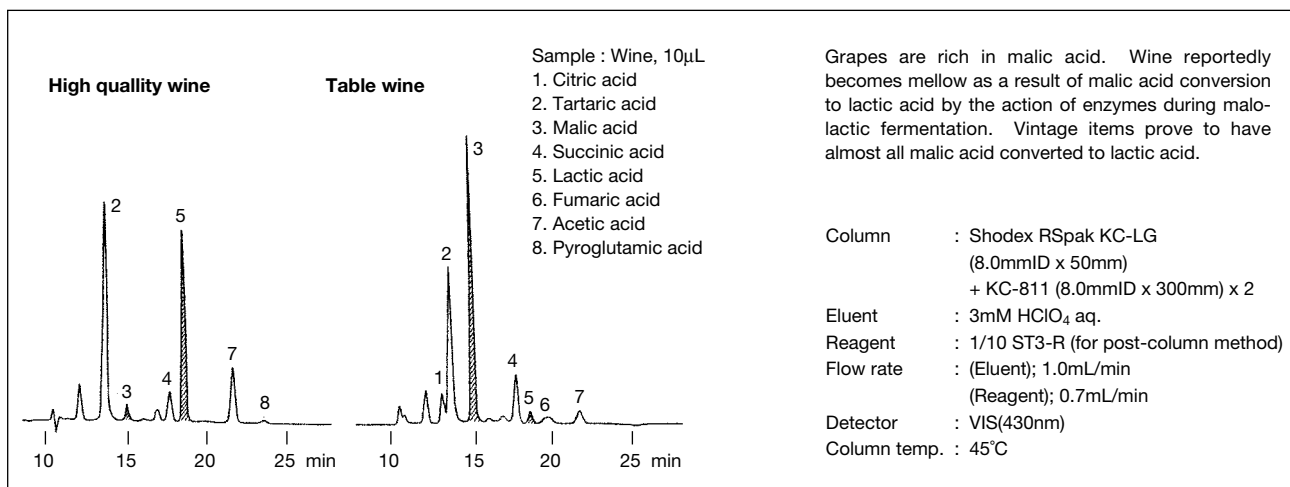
High quallity wine

2
5
3
4
7
8

10 15 20 25 min

Table wine

3
2
1
4
5
6
7

10 15 20 25 min

Sample : Wine, 10μL
1. Citric acid
2. Tartaric acid
3. Malic acid
4. Succinic acid
5. Lactic acid
6. Fumaric acid
7. Acetic acid
8. Pyroglutamic acid

Grapes are rich in malic acid. Wine reportedly becomes mellow as a result of malic acid conversion to lactic acid by the action of enzymes during malolactic fermentation. Vintage items prove to have almost all malic acid converted to lactic acid.

| | |
|---|---|
| Column | : Shodex RSpak KC-LG (8.0mmID x 50mm) + KC-811 (8.0mmID x 300mm) x 2 |
| Eluent | : 3mM $HClO_4$ aq. |
| Reagent | : 1/10 ST3-R (for post-column method) |
| Flow rate | : (Eluent); 1.0mL/min (Reagent); 0.7mL/min |
| Detector | : VIS(430nm) |
| Column temp. | : 45˚C |